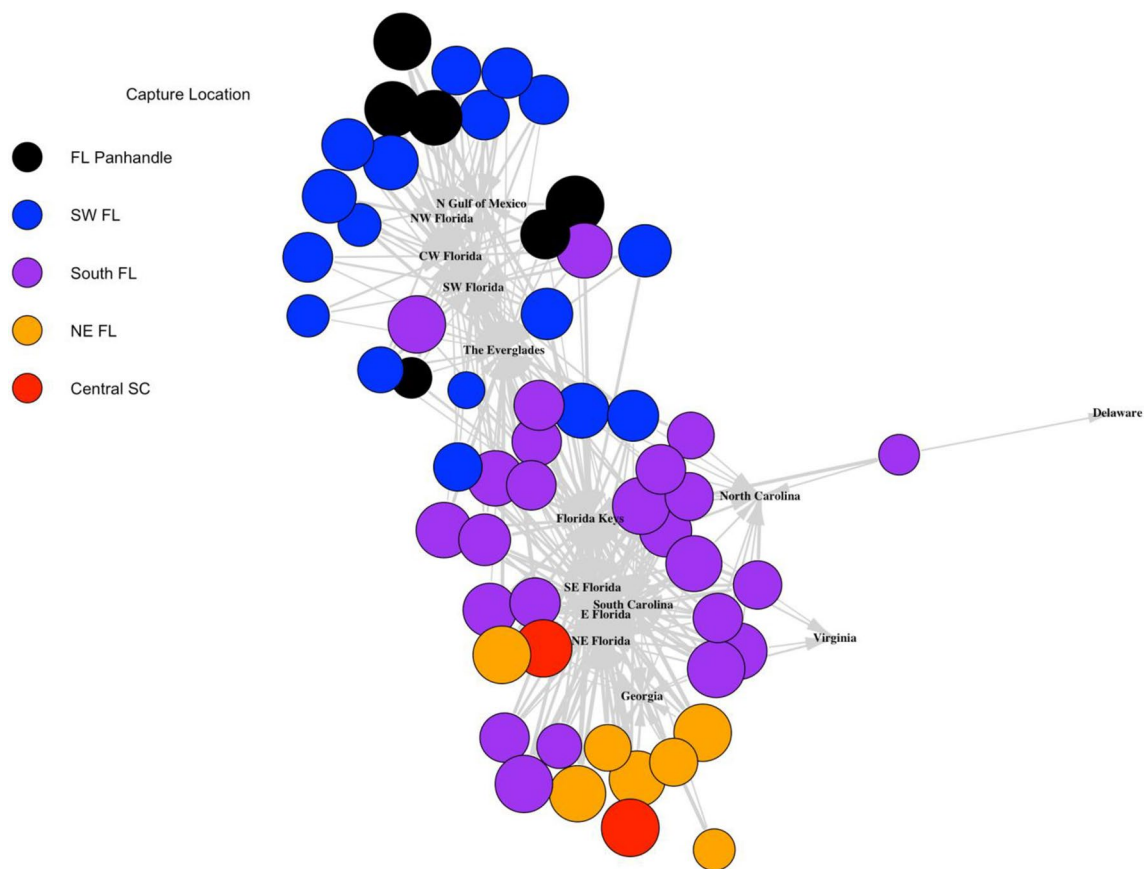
Capture Location

FL Panhandle

SW FL

South FL

NE FL

Central SC

N Gulf of Mexico
NW Florida
CW Florida
SW Florida
The Everglades
Delaware
North Carolina
Florida Keys
SE Florida
South Carolina
E Florida
NE Florida
Virginia
Georgia